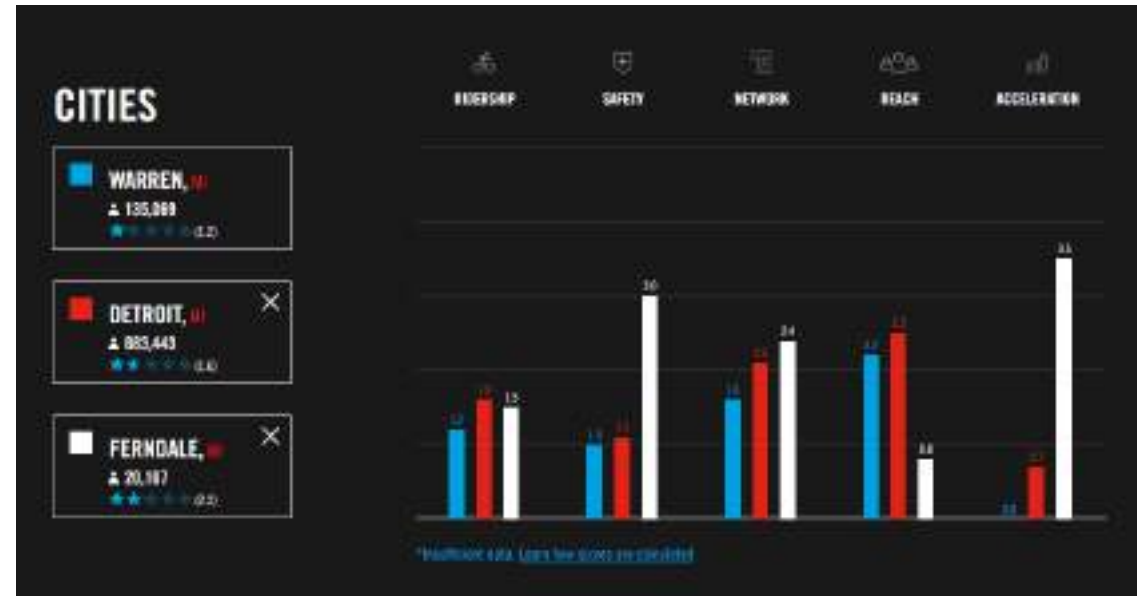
CITIES

WARREN, MI
135,069
(1.2)

DETROIT, MI
683,443
(1.6)

FERNDALE, MI
20,167
(2.2)

RIDERSHIP

SAFETY

NETWORK

REACH

ACCELERATION

12 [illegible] 15

11 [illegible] 30

16 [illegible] 24

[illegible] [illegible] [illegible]

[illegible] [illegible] 35

*Insufficient data. Learn how scores are calculated